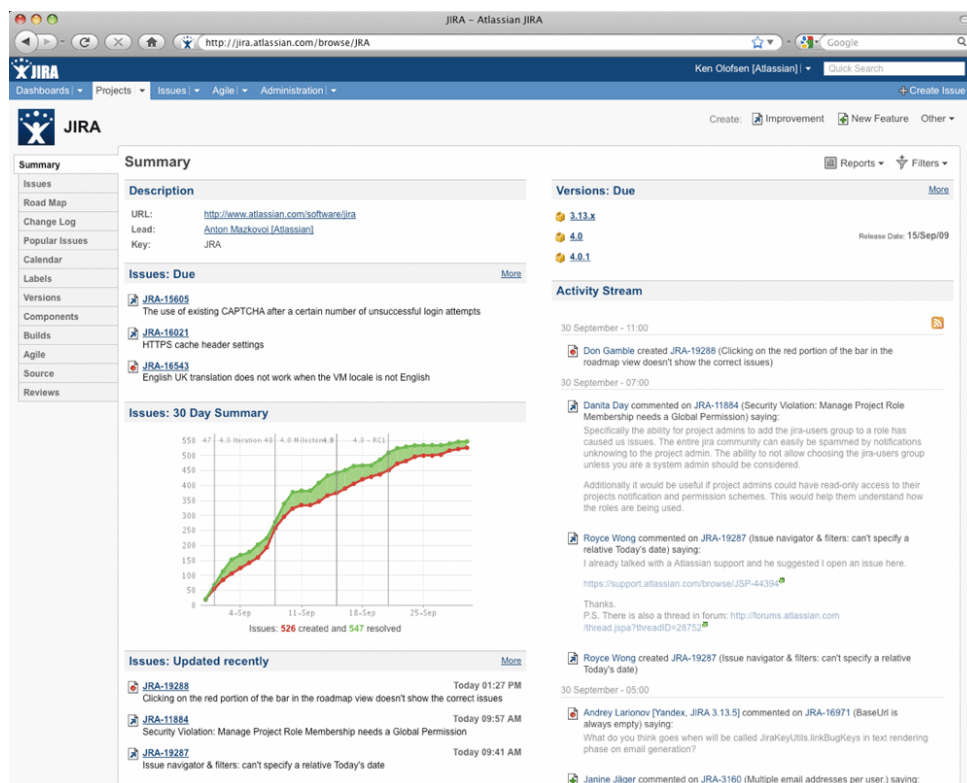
JIRA - Atlassian JIRA

http://jira.atlassian.com/browse/JRA

Google

JIRA

Ken Olofsen [Atlassian] | ▾ Quick Search

Dashboards | ▾ Projects ▾ Issues | ▾ Agile | ▾ Administration | ▾

+ Create Issue

JIRA

Create: Improvement New Feature Other ▾

Summary
Issues
Road Map
Change Log
Popular Issues
Calendar
Labels
Versions
Components
Builds
Agile
Source
Reviews

Summary

Reports ▾ Filters ▾

Description

URL: http://www.atlassian.com/software/jira
Lead: Anton Mazkovoi [Atlassian]
Key: JRA

Issues: Due More

JRA-15605
The use of existing CAPTCHA after a certain number of unsuccessful login attempts

JRA-16021
HTTPS cache header settings

JRA-16543
English UK translation does not work when the VM locale is not English

Issues: 30 Day Summary

550 500 450 400 350 300 250 200 150 100 50 0

4.0 Iteration 48 4.0 Milestone 4.0 4.0 - RC1

4-Sep 11-Sep 18-Sep 25-Sep

Issues: 526 created and 547 resolved

Issues: Updated recently More

JRA-19288 Today 01:27 PM
Clicking on the red portion of the bar in the roadmap view doesn't show the correct issues

JRA-11884 Today 09:57 AM
Security Violation: Manage Project Role Membership needs a Global Permission

JRA-19287 Today 09:41 AM
Issue navigator & filters: can't specify a relative Today's date

Versions: Due More

3.13.x

4.0 Release Date: 15/Sep/09

4.0.1

Activity Stream

30 September - 11:00

Don Gamble created JRA-19288 (Clicking on the red portion of the bar in the roadmap view doesn't show the correct issues)

30 September - 07:00

Danita Day commented on JRA-11884 (Security Violation: Manage Project Role Membership needs a Global Permission) saying:
Specifically the ability for project admins to add the jira-users group to a role has caused us issues. The entire jira community can easily be spammed by notifications unknowing to the project admin. The ability to not allow choosing the jira-users group unless you are a system admin should be considered.

Additionally it would be useful if project admins could have read-only access to their projects notification and permission schemes. This would help them understand how the roles are being used.

Royce Wong commented on JRA-19287 (Issue navigator & filters: can't specify a relative Today's date) saying:
I already talked with a Atlassian support and he suggested I open an issue here.

https://support.atlassian.com/browse/JSP-44394

Thanks.
P.S. There is also a thread in forum: http://forums.atlassian.com/thread.jspa?threadID=28752

Royce Wong created JRA-19287 (Issue navigator & filters: can't specify a relative Today's date)

30 September - 05:00

Andrey Larionov [Yandex, JIRA 3.13.5] commented on JRA-16971 (BaseUrl is always empty) saying:
What do you think goes when will be called JiraKeyUtils.linkBugKeys in text rendering phase on email generation?

Janine Jäger commented on JRA-3160 (Multiple email addresses per user.) saying: